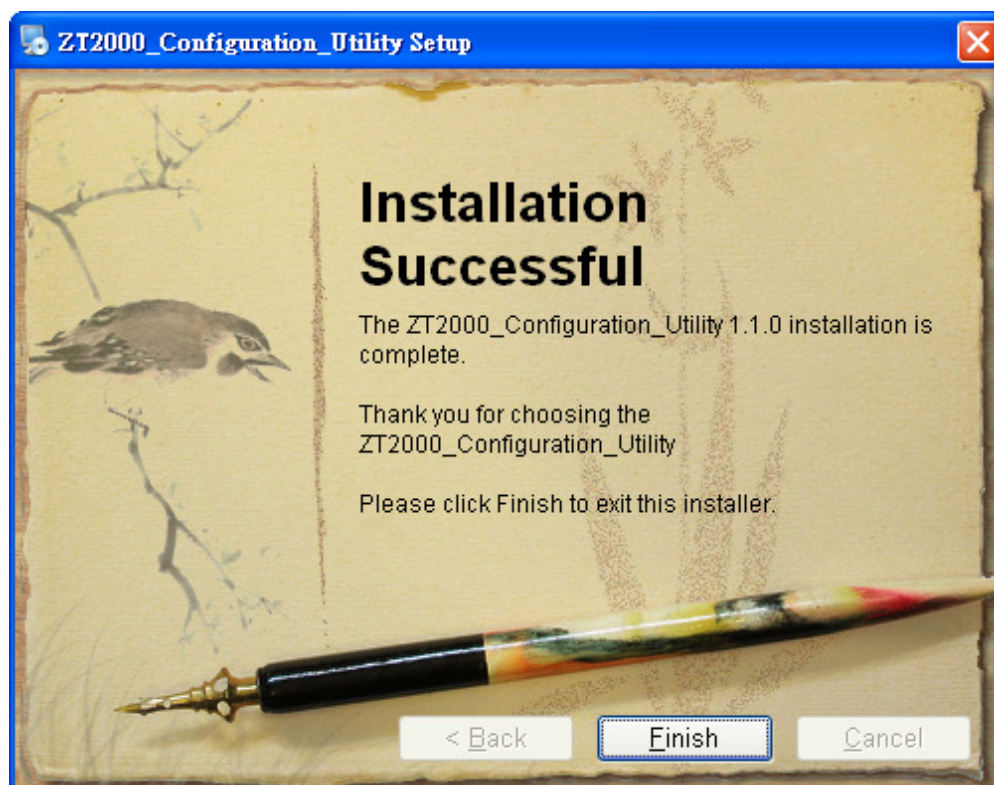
ZT2000_Configuration_Utility Setup

Installation Successful

The ZT2000_Configuration_Utility 1.1.0 installation is complete.

Thank you for choosing the ZT2000_Configuration_Utility

Please click Finish to exit this installer.

< Back

Finish

Cancel